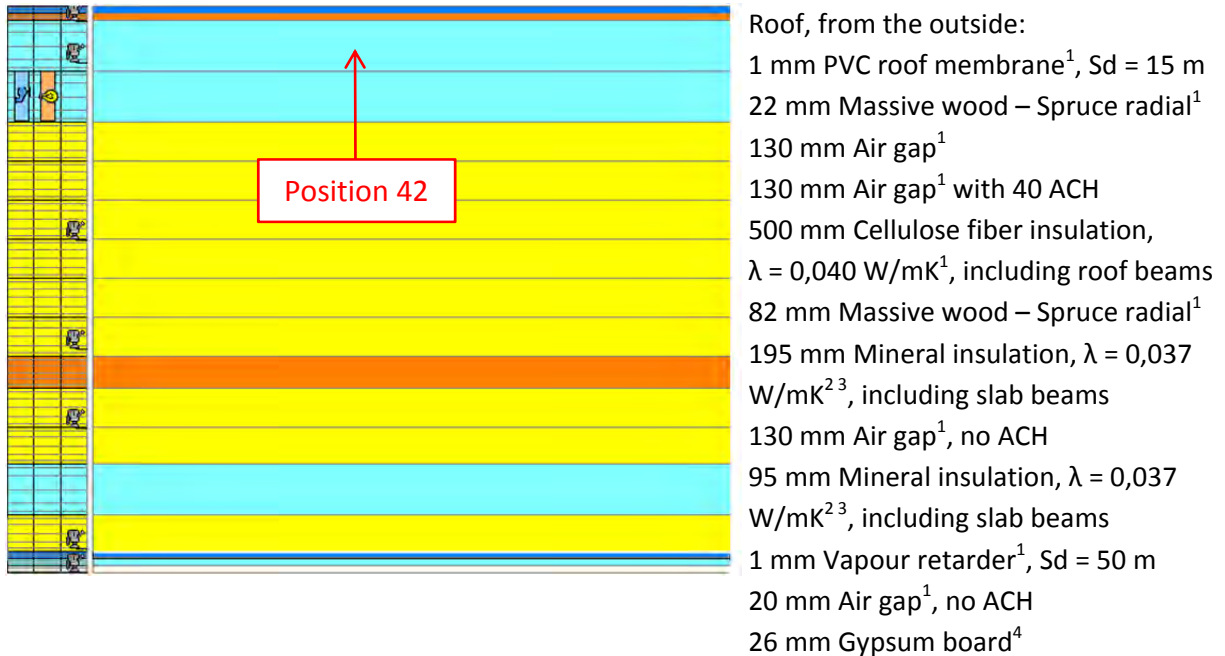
Position 42

Roof, from the outside:
1 mm PVC roof membrane$^1$, Sd = 15 m
22 mm Massive wood – Spruce radial$^1$
130 mm Air gap$^1$
130 mm Air gap$^1$ with 40 ACH
500 mm Cellulose fiber insulation, λ = 0,040 W/mK$^1$, including roof beams
82 mm Massive wood – Spruce radial$^1$
195 mm Mineral insulation, λ = 0,037 W/mK$^{2\ 3}$, including slab beams
130 mm Air gap$^1$, no ACH
95 mm Mineral insulation, λ = 0,037 W/mK$^{2\ 3}$, including slab beams
1 mm Vapour retarder$^1$, Sd = 50 m
20 mm Air gap$^1$, no ACH
26 mm Gypsum board$^4$